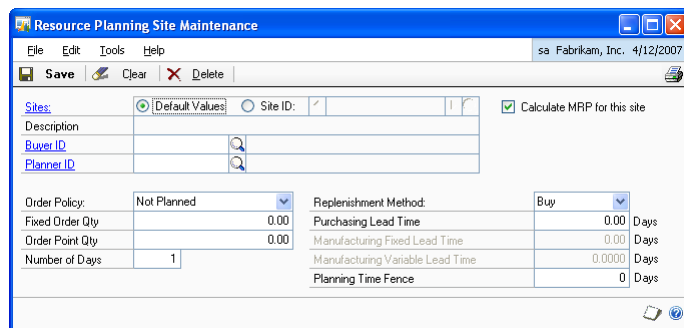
Resource Planning Site Maintenance

File Edit Tools Help

sa Fabrikam, Inc. 4/12/2007

Save Clear Delete

Sites: Default Values Site ID:

Calculate MRP for this site

Description

Buyer ID

Planner ID

Order Policy: Not Planned

Fixed Order Qty 0.00

Order Point Qty 0.00

Number of Days 1

Replenishment Method: Buy

Purchasing Lead Time 0.00 Days

Manufacturing Fixed Lead Time 0.00 Days

Manufacturing Variable Lead Time 0.0000 Days

Planning Time Fence 0 Days